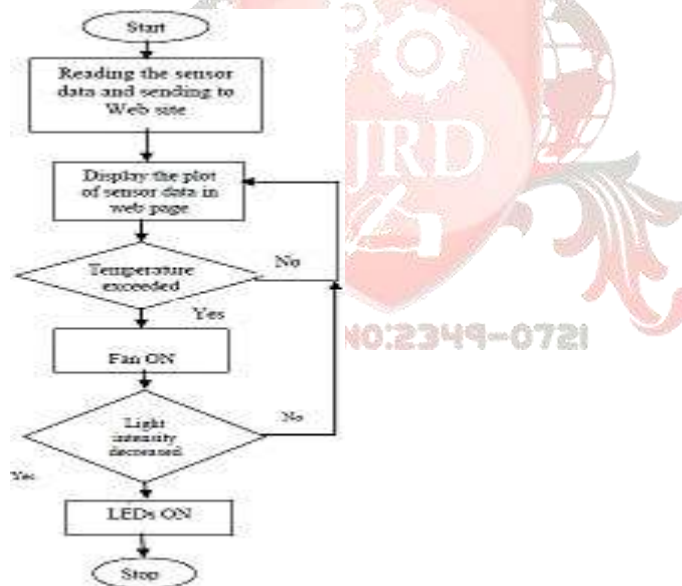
Start

Reading the sensor data and sending to Web site

Display the plot of sensor data in web page

Temperature exceeded

No

Yes

Fan ON

Light intensity decreased

No

Yes

LEDs ON

Stop

JRD

NO:2349-0721